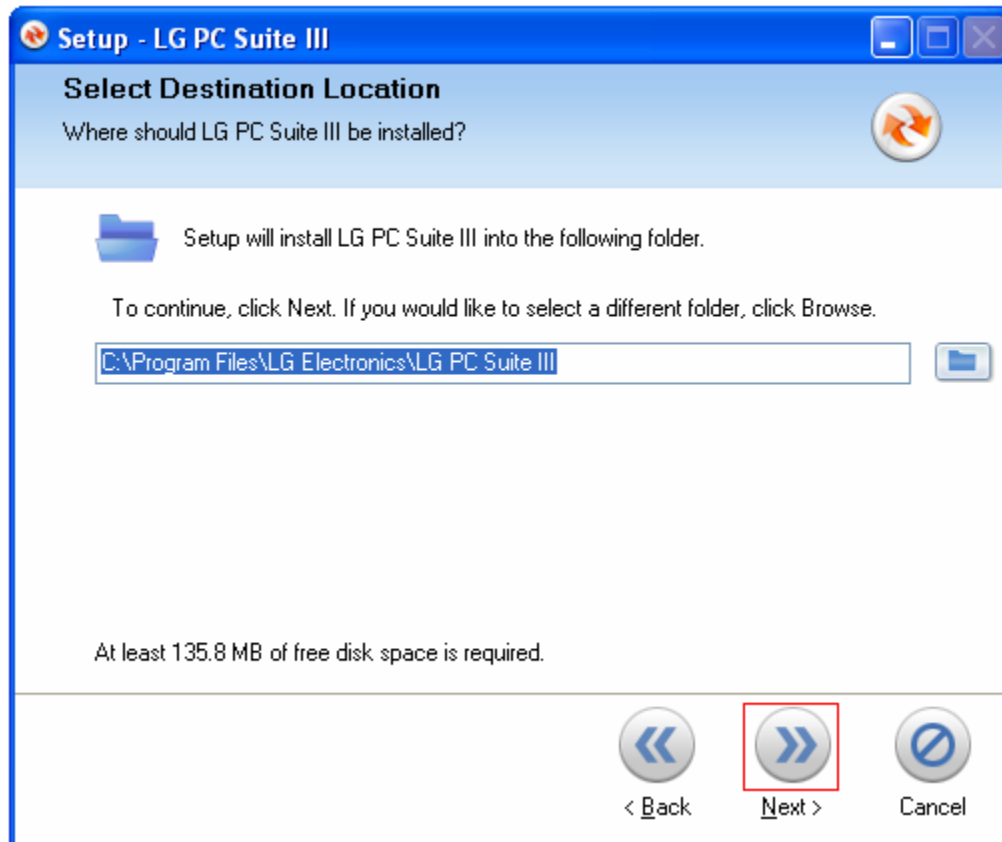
Setup - LG PC Suite III

Select Destination Location

Where should LG PC Suite III be installed?

Setup will install LG PC Suite III into the following folder.

To continue, click Next. If you would like to select a different folder, click Browse.

C:\Program Files\LG Electronics\LG PC Suite III

At least 135.8 MB of free disk space is required.

< Back

Next >

Cancel